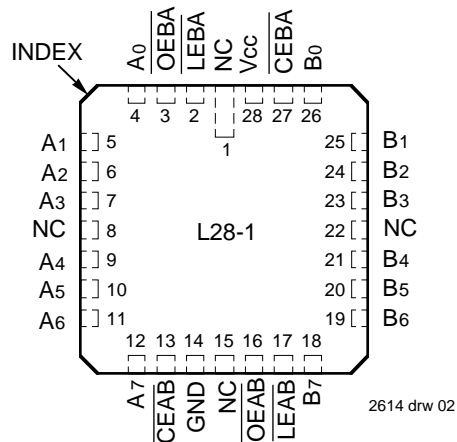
INDEX

$A_0$ $\overline{OEBA}$ $\overline{LEBA}$ NC $V_{CC}$ $\overline{CEBA}$ $B_0$

4 3 2 28 27 26

1

$A_1$ 5
$A_2$ 6
$A_3$ 7
NC 8
$A_4$ 9
$A_5$ 10
$A_6$ 11

25 $B_1$
24 $B_2$
23 $B_3$
22 NC
21 $B_4$
20 $B_5$
19 $B_6$

L28-1

12 13 14 15 16 17 18

$A_7$ $\overline{CEAB}$ GND NC $\overline{OEAB}$ $\overline{LEAB}$ $B_7$

2614 drw 02